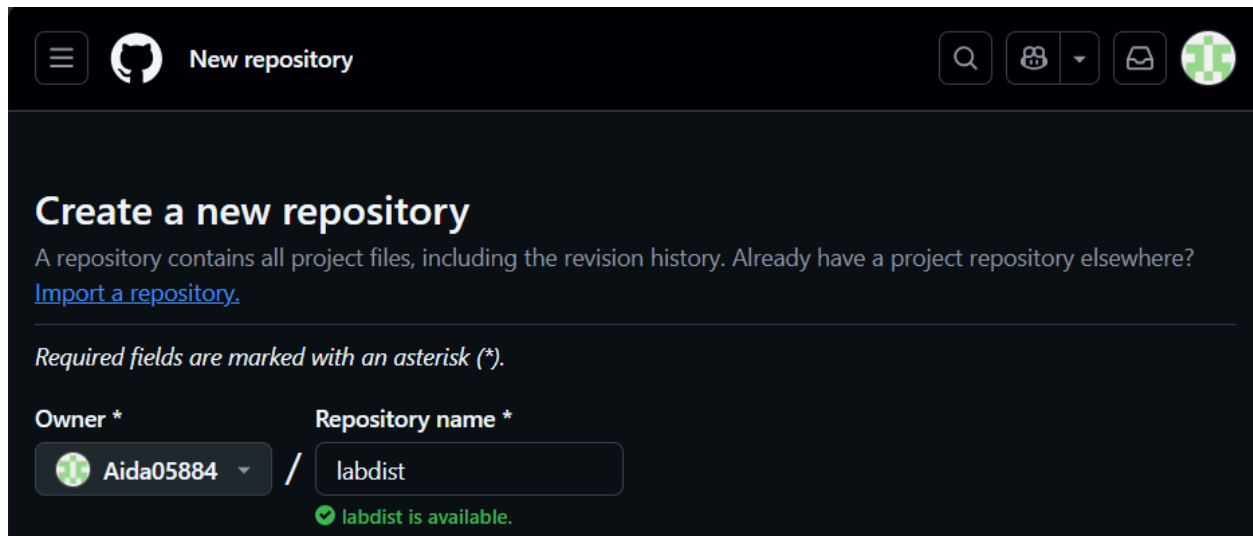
New repository

Create a new repository

A repository contains all project files, including the revision history. Already have a project repository elsewhere? Import a repository.

Required fields are marked with an asterisk (*).

Owner *

Aida05884

/

Repository name *

labdist

labdist is available.